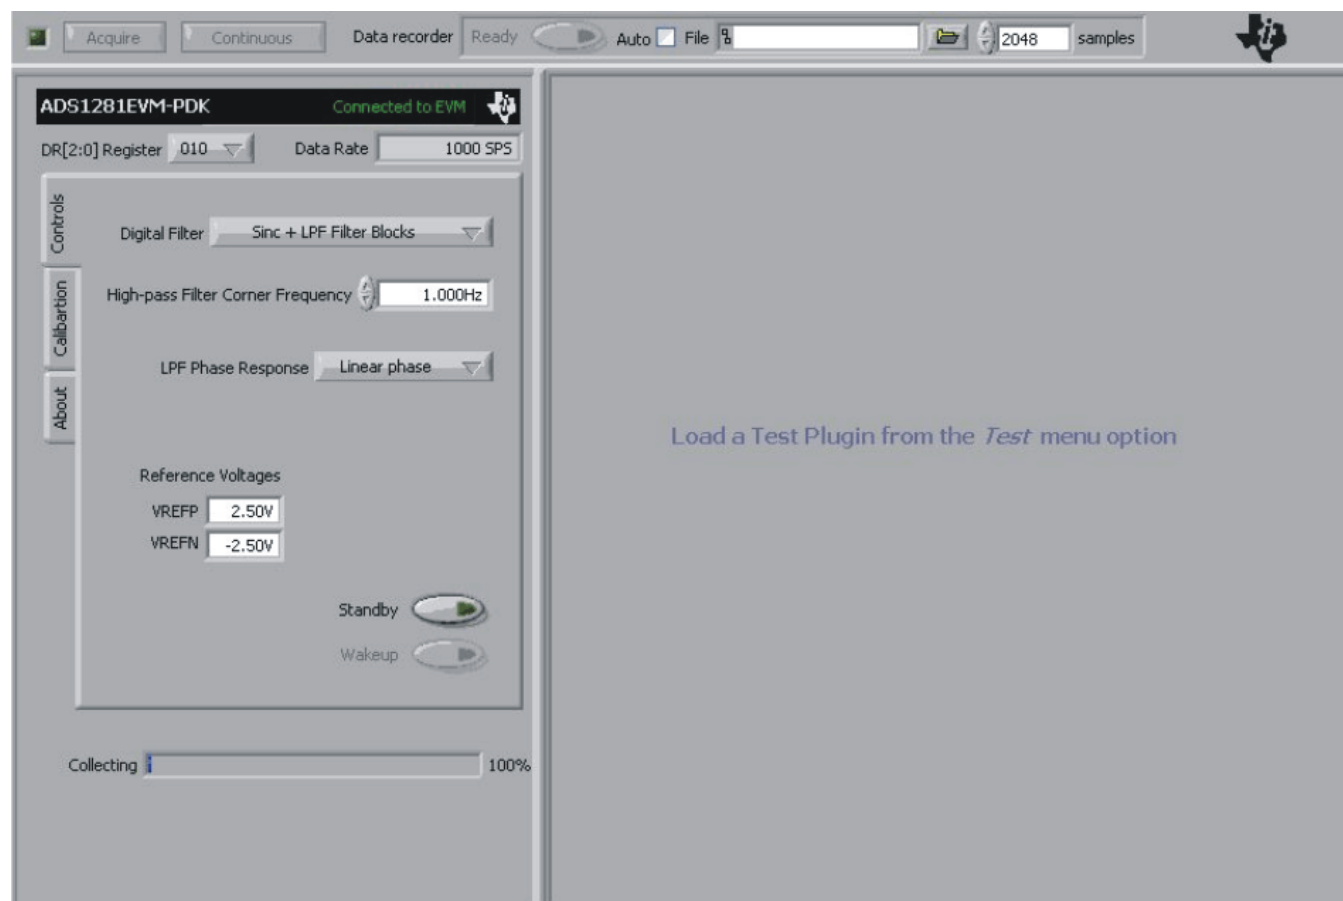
Acquire Continuous Data recorder Ready Auto File 2048 samples

ADS1281EVM-PDK Connected to EVM

DR[2:0] Register 010 Data Rate 1000 SPS

Controls

Calibartion

About

Digital Filter Sinc + LPF Filter Blocks

High-pass Filter Corner Frequency 1.000Hz

LPF Phase Response Linear phase

Reference Voltages

VREFP 2.50V

VREFN -2.50V

Standby

Wakeup

Collecting 100%

Load a Test Plugin from the *Test* menu option